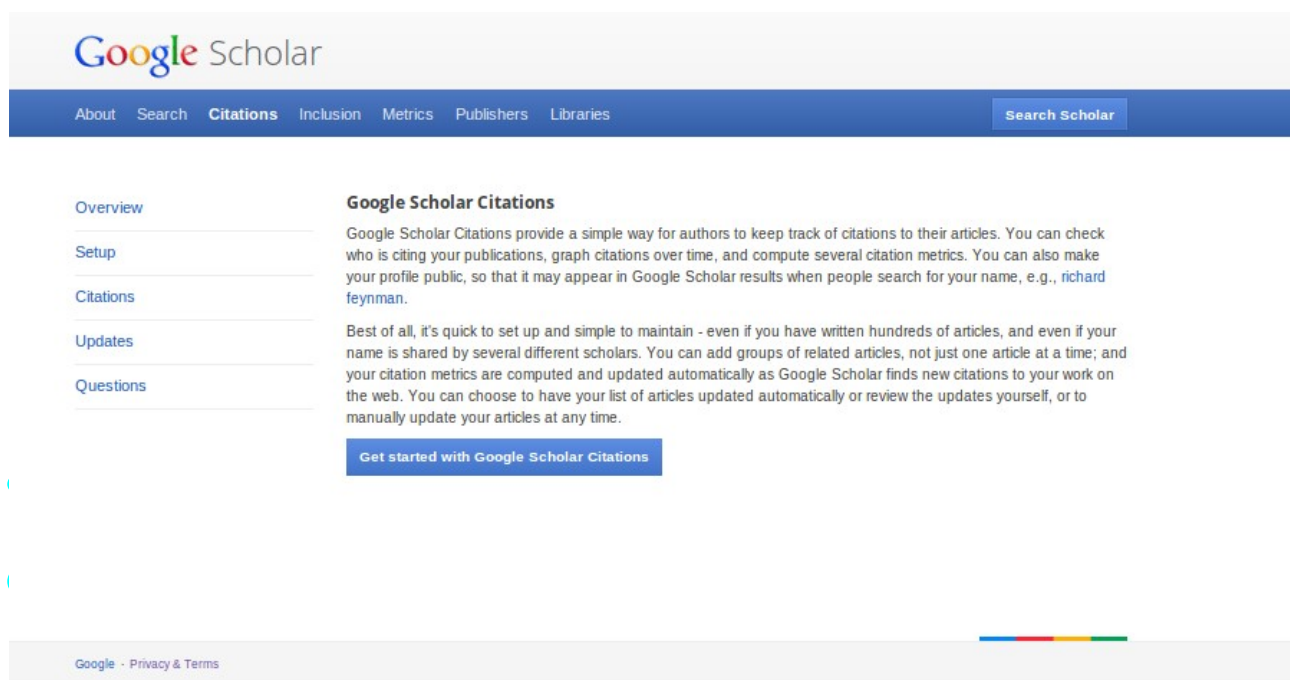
Google Scholar

About Search Citations Inclusion Metrics Publishers Libraries

Search Scholar

Overview

Setup

Citations

Updates

Questions

Google Scholar Citations

Google Scholar Citations provide a simple way for authors to keep track of citations to their articles. You can check who is citing your publications, graph citations over time, and compute several citation metrics. You can also make your profile public, so that it may appear in Google Scholar results when people search for your name, e.g., richard feynman.

Best of all, it's quick to set up and simple to maintain - even if you have written hundreds of articles, and even if your name is shared by several different scholars. You can add groups of related articles, not just one article at a time; and your citation metrics are computed and updated automatically as Google Scholar finds new citations to your work on the web. You can choose to have your list of articles updated automatically or review the updates yourself, or to manually update your articles at any time.

Get started with Google Scholar Citations

Google · Privacy & Terms